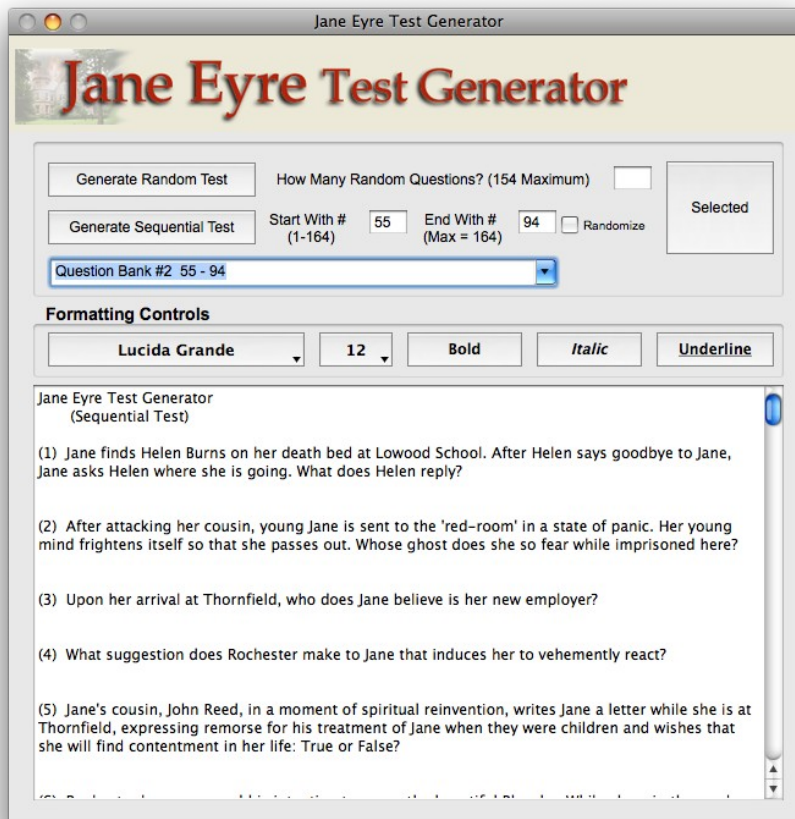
Jane Eyre Test Generator

Jane Eyre Test Generator

Generate Random Test

How Many Random Questions? (154 Maximum)

Selected

Generate Sequential Test

Start With # (1-164)

55

End With # (Max = 164)

94

Randomize

Question Bank #2 55 - 94

Formatting Controls

Lucida Grande

12

Bold

Italic

Underline

Jane Eyre Test Generator
(Sequential Test)

(1) Jane finds Helen Burns on her death bed at Lowood School. After Helen says goodbye to Jane, Jane asks Helen where she is going. What does Helen reply?

(2) After attacking her cousin, young Jane is sent to the 'red-room' in a state of panic. Her young mind frightens itself so that she passes out. Whose ghost does she so fear while imprisoned here?

(3) Upon her arrival at Thornfield, who does Jane believe is her new employer?

(4) What suggestion does Rochester make to Jane that induces her to vehemently react?

(5) Jane's cousin, John Reed, in a moment of spiritual reinvention, writes Jane a letter while she is at Thornfield, expressing remorse for his treatment of Jane when they were children and wishes that she will find contentment in her life: True or False?

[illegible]